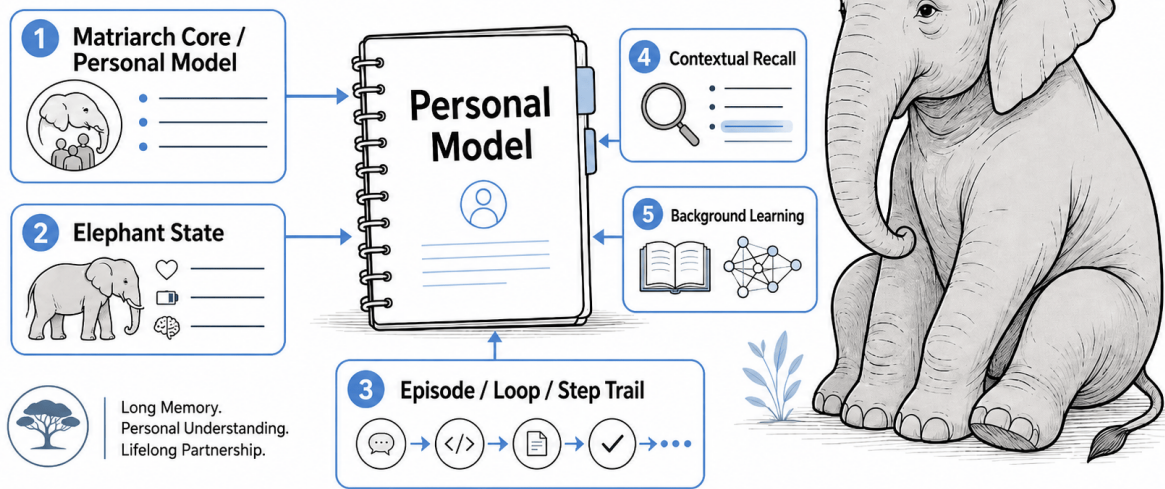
1 Matriarch Core / Personal Model

2 Elephant State

Personal Model

4 Contextual Recall

5 Background Learning

3 Episode / Loop / Step Trail

</>

Long Memory.
Personal Understanding.
Lifelong Partnership.